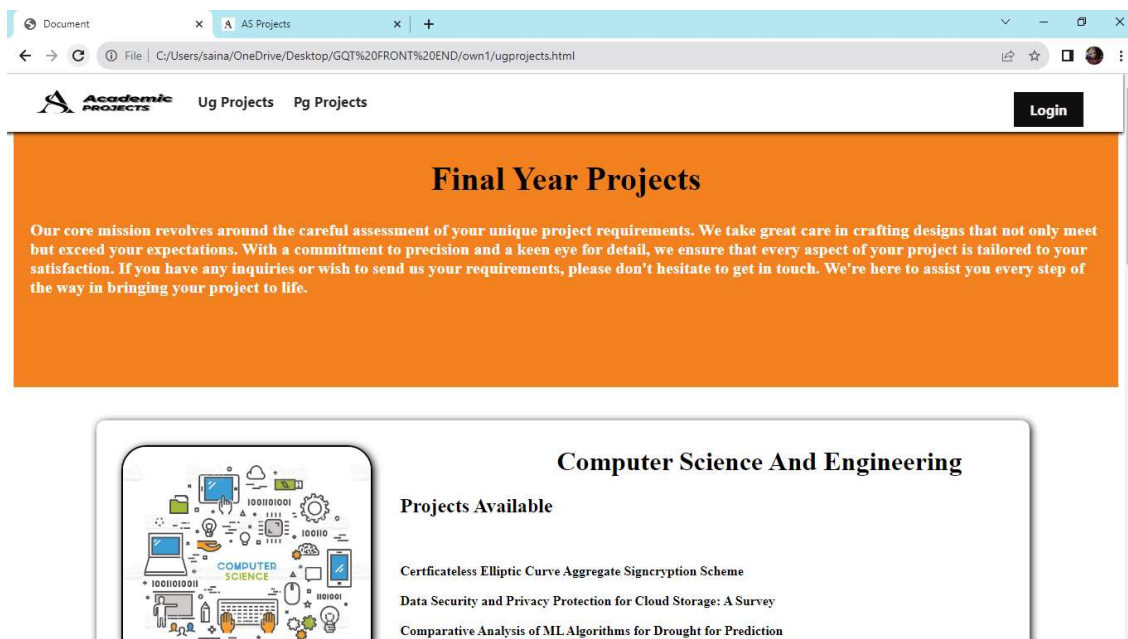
Document ×
AS Projects ×
+

File | C:/Users/saina/OneDrive/Desktop/GQT%20FRONT%20END/own1/ugprojects.html

Academic PROJECTS
Ug Projects
Pg Projects
Login

Final Year Projects

Our core mission revolves around the careful assessment of your unique project requirements. We take great care in crafting designs that not only meet but exceed your expectations. With a commitment to precision and a keen eye for detail, we ensure that every aspect of your project is tailored to your satisfaction. If you have any inquiries or wish to send us your requirements, please don't hesitate to get in touch. We're here to assist you every step of the way in bringing your project to life.

1001101001
100110
COMPUTER SCIENCE
1001101001
110100
101001

Computer Science And Engineering

Projects Available

Certficateless Elliptic Curve Aggregate Signcryption Scheme

Data Security and Privacy Protection for Cloud Storage: A Survey

Comparative Analysis of ML Algorithms for Drought for Prediction